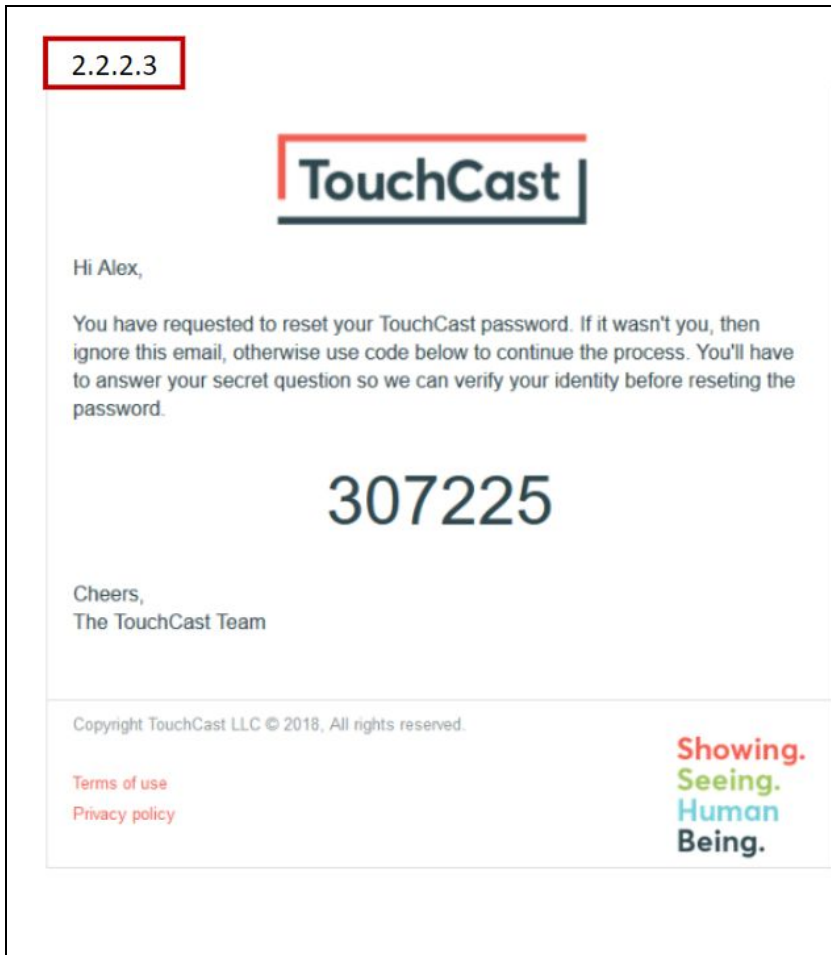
2.2.2.3

TouchCast

Hi Alex,

You have requested to reset your TouchCast password. If it wasn't you, then ignore this email, otherwise use code below to continue the process. You'll have to answer your secret question so we can verify your identity before reseting the password.

307225

Cheers,
The TouchCast Team

Copyright TouchCast LLC © 2018, All rights reserved.

Terms of use
Privacy policy

Showing.
Seeing.
Human
Being.